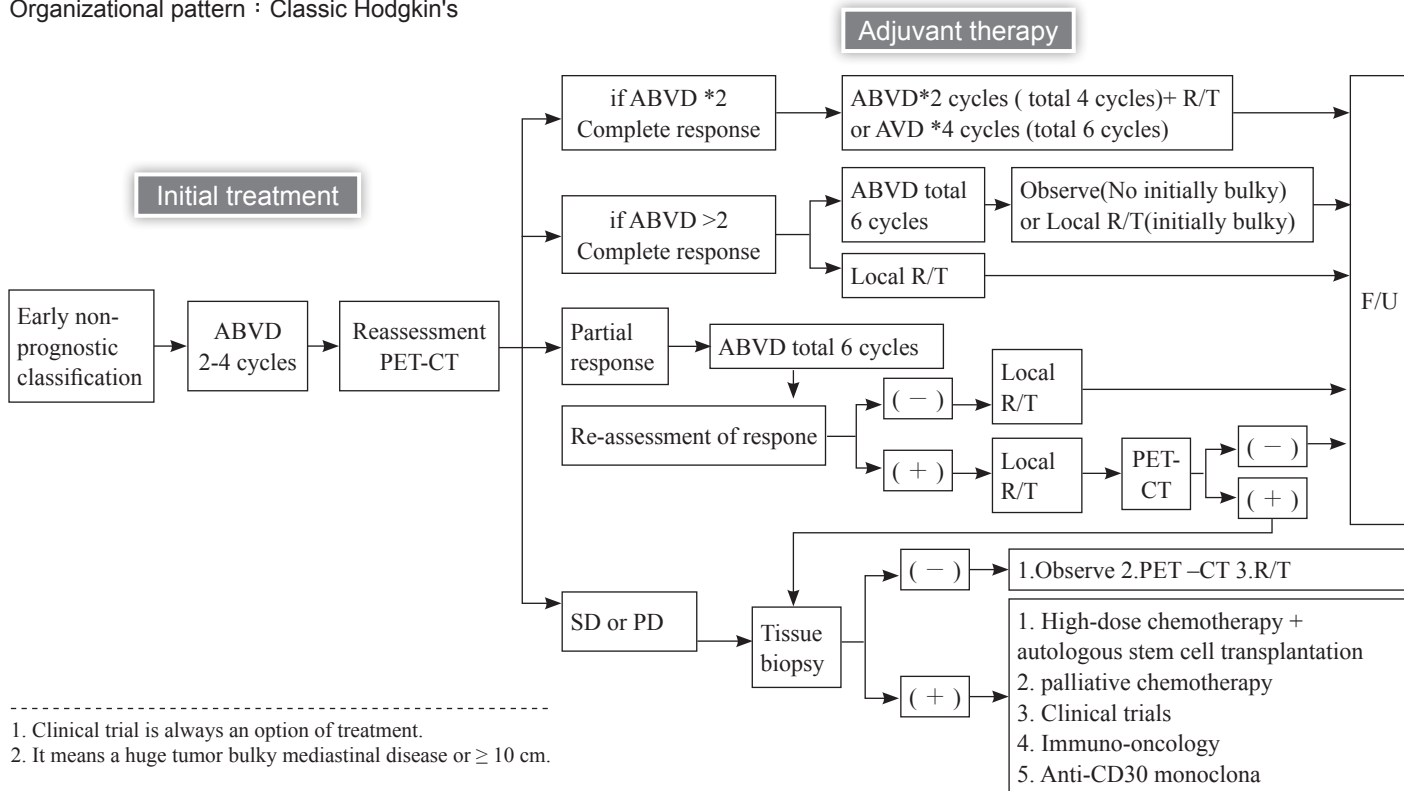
Organizational pattern：Classic Hodgkin's

Adjuvant therapy

Initial treatment

Early non-prognostic classification

ABVD 2-4 cycles

Reassessment PET-CT

if ABVD *2 Complete response

ABVD*2 cycles ( total 4 cycles)+ R/T or AVD *4 cycles (total 6 cycles)

if ABVD >2 Complete response

ABVD total 6 cycles

Observe(No initially bulky) or Local R/T(initially bulky)

Local R/T

F/U

Partial response

ABVD total 6 cycles

Re-assessment of respone

( − )

Local R/T

( + )

Local R/T

PET-CT

( − )

( + )

SD or PD

Tissue biopsy

( − )

1.Observe 2.PET –CT 3.R/T

( + )

1. High-dose chemotherapy + autologous stem cell transplantation
2. palliative chemotherapy
3. Clinical trials
4. Immuno-oncology
5. Anti-CD30 monoclona

1. Clinical trial is always an option of treatment.
2. It means a huge tumor bulky mediastinal disease or ≥ 10 cm.